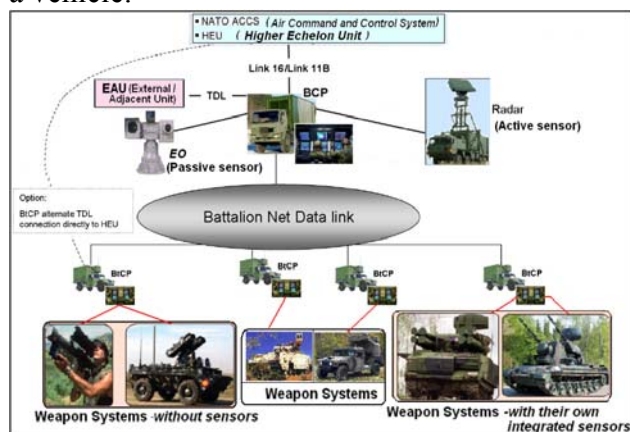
a vehicle.

▪ NATO ACCS (Air Command and Control System)
▪ HEU (Higher Echelon Unit)

Link 16/Link 11B

EAU (External / Adjacent Unit) — TDL

BCP

Radar (Active sensor)

EO (Passive sensor)

Option: BtCP alternate TDL connection directly to HEU

Battalion Net Data link

BtCP

BtCP

BtCP

BtCP

Weapon Systems -without sensors

Weapon Systems

Weapon Systems -with their own integrated sensors